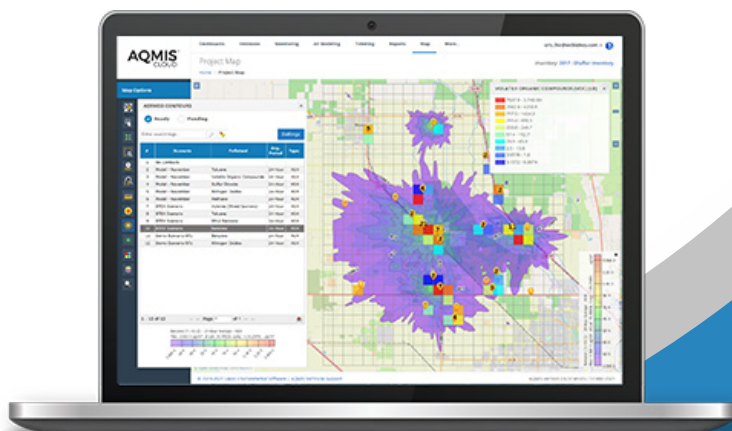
AQMIS CLOUD

Dashboards Emissions Monitoring Air Modeling Ticketing Reports Map More

Map Options

Project Map

Home / Project Map

AERMOD CONTOURS

Results Pending

Settings

VOLATILE ORGANIC COMPOUNDS (VOC) (UR)